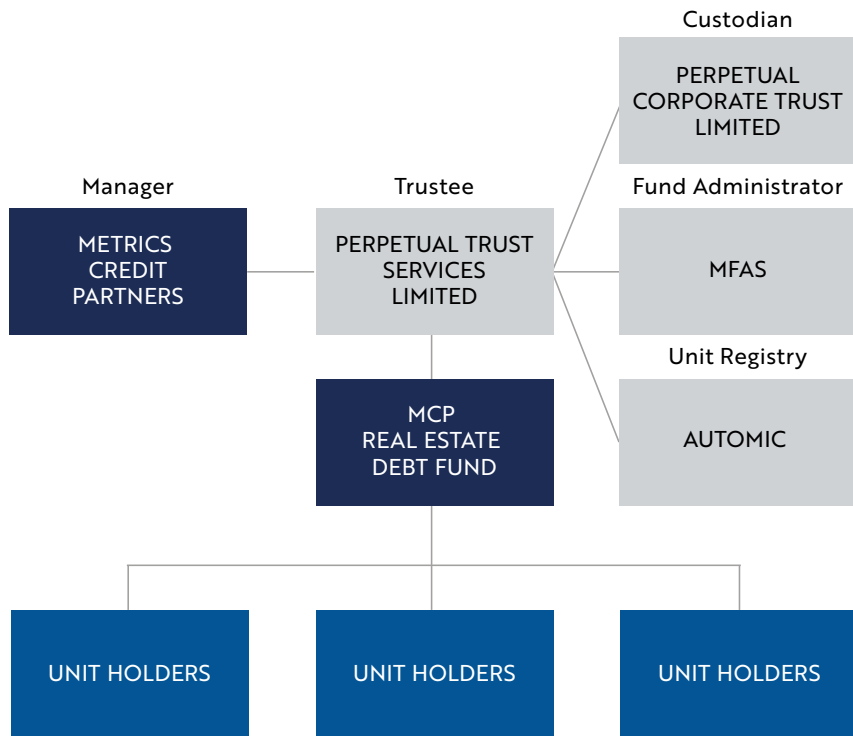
Custodian

PERPETUAL CORPORATE TRUST LIMITED

Manager

METRICS CREDIT PARTNERS

Trustee

PERPETUAL TRUST SERVICES LIMITED

Fund Administrator

MFAS

Unit Registry

AUTOMIC

MCP REAL ESTATE DEBT FUND

UNIT HOLDERS

UNIT HOLDERS

UNIT HOLDERS